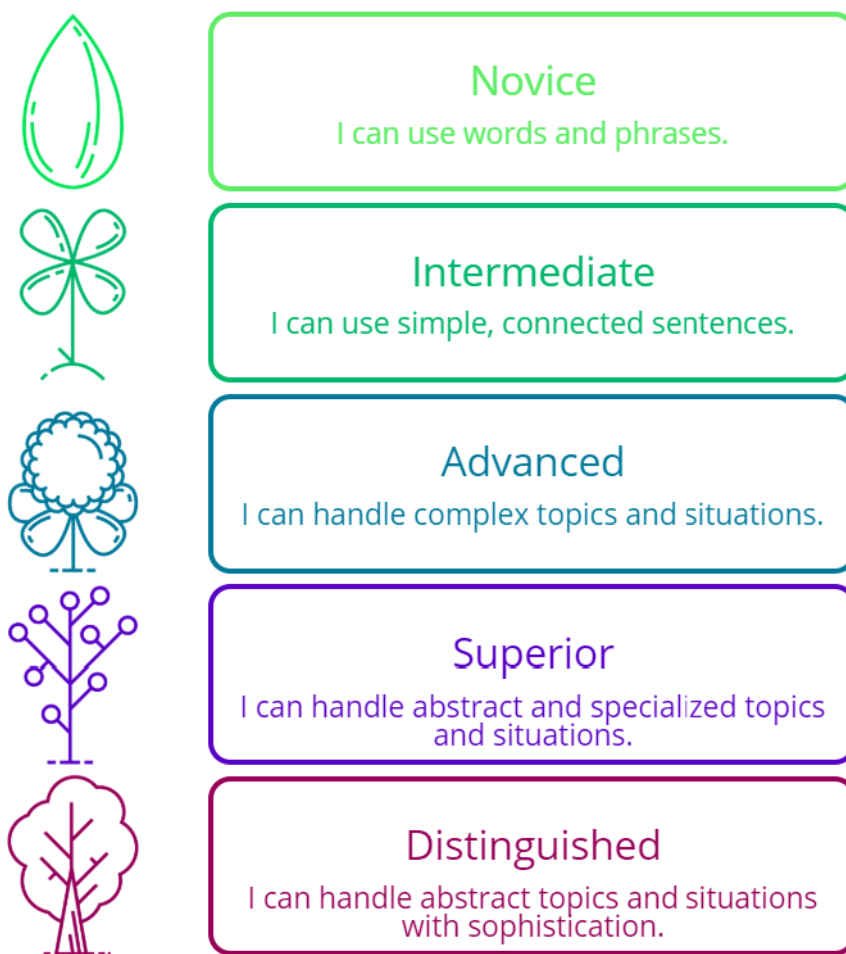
Novice
I can use words and phrases.

Intermediate
I can use simple, connected sentences.

Advanced
I can handle complex topics and situations.

Superior
I can handle abstract and specialized topics and situations.

Distinguished
I can handle abstract topics and situations with sophistication.